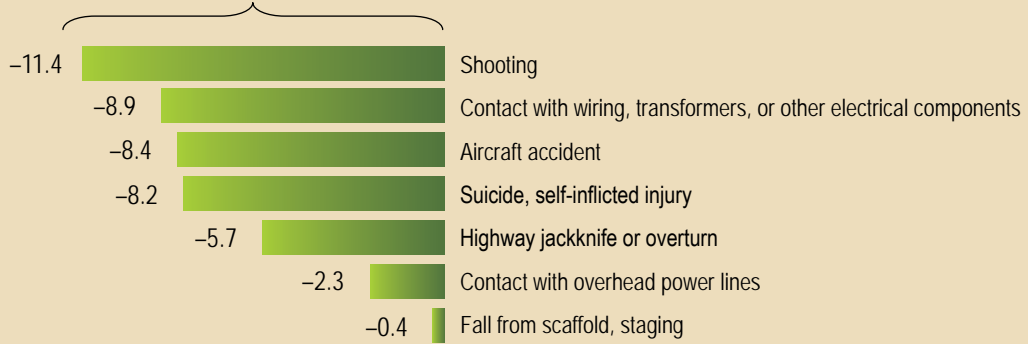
–11.4 Shooting
–8.9 Contact with wiring, transformers, or other electrical components
–8.4 Aircraft accident
–8.2 Suicide, self-inflicted injury
–5.7 Highway jackknife or overturn
–2.3 Contact with overhead power lines
–0.4 Fall from scaffold, staging